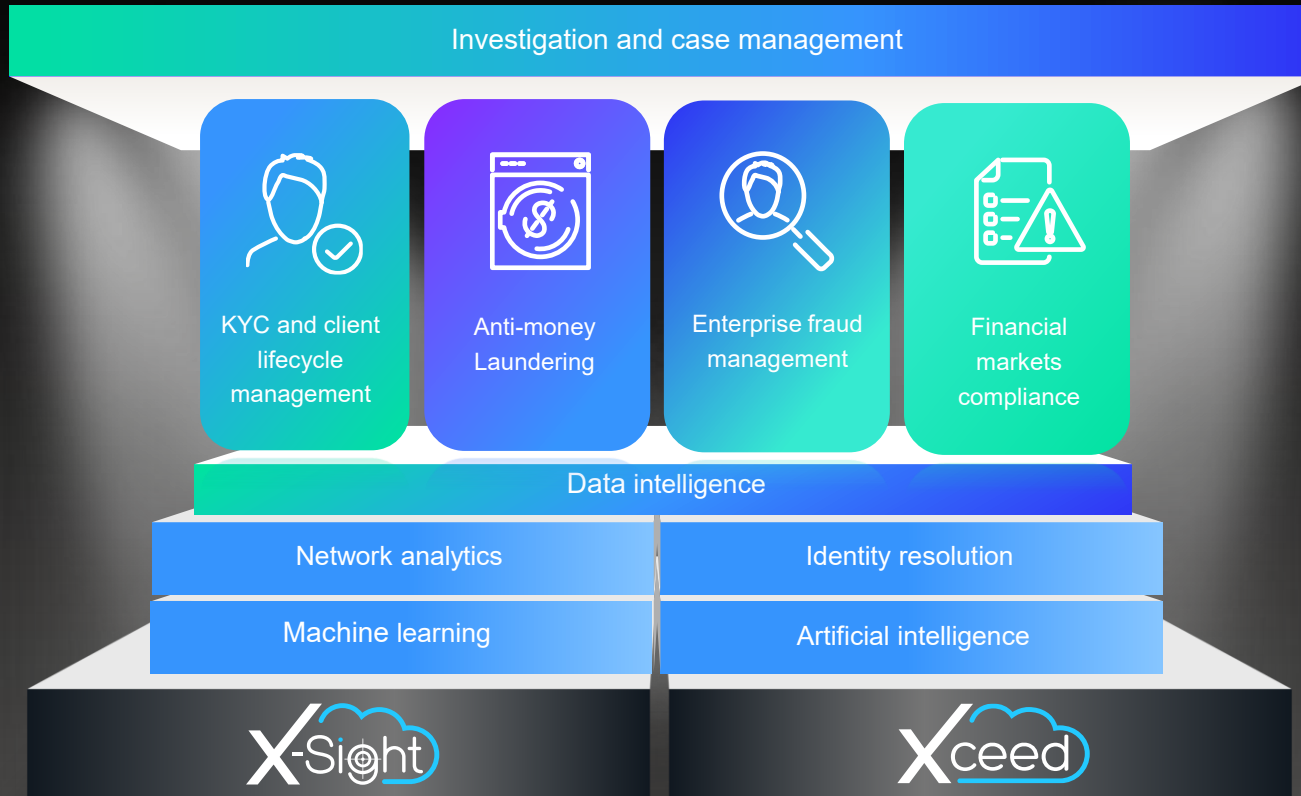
Investigation and case management

KYC and client lifecycle management

Anti-money Laundering

Enterprise fraud management

Financial markets compliance

Data intelligence

Network analytics

Identity resolution

Machine learning

Artificial intelligence

X-Sight

Xceed